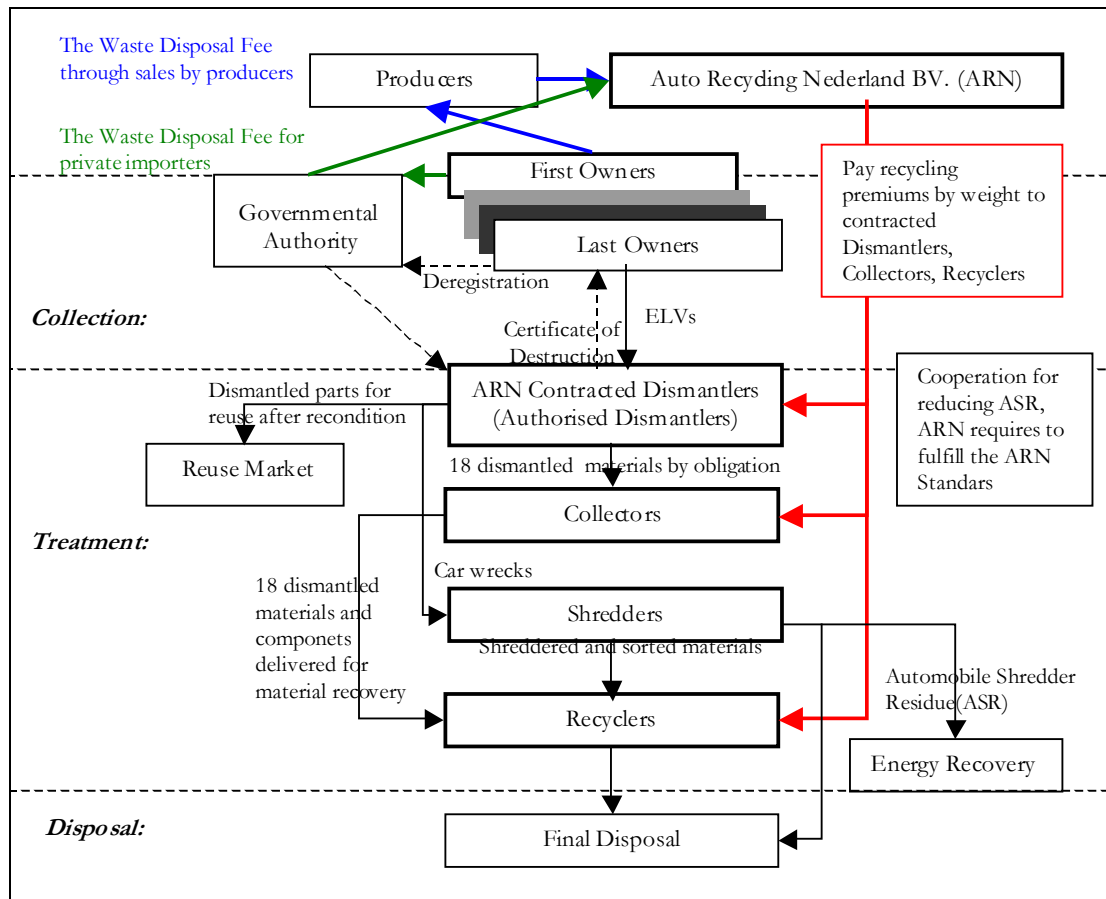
The Waste Disposal Fee through sales by producers

Producers

Auto Recycling Nederland BV. (ARN)

The Waste Disposal Fee for private importers

First Owners

Pay recycling premiums by weight to contracted Dismantlers, Collectors, Recyclers

Governmental Authority

Last Owners

Deregistration

Collection:

Certificate of Destruction

ELVs

Dismantled parts for reuse after recondition

ARN Contracted Dismantlers (Authorised Dismantlers)

Cooperation for reducing ASR, ARN requires to fulfill the ARN Standars

Reuse Market

18 dismantled materials by obligation

Collectors

Treatment:

Car wrecks

18 dismantled materials and componets delivered for material recovery

Shredders

Shreddered and sorted materials

Automobile Shredder Residue(ASR)

Recyclers

Energy Recovery

Disposal:

Final Disposal